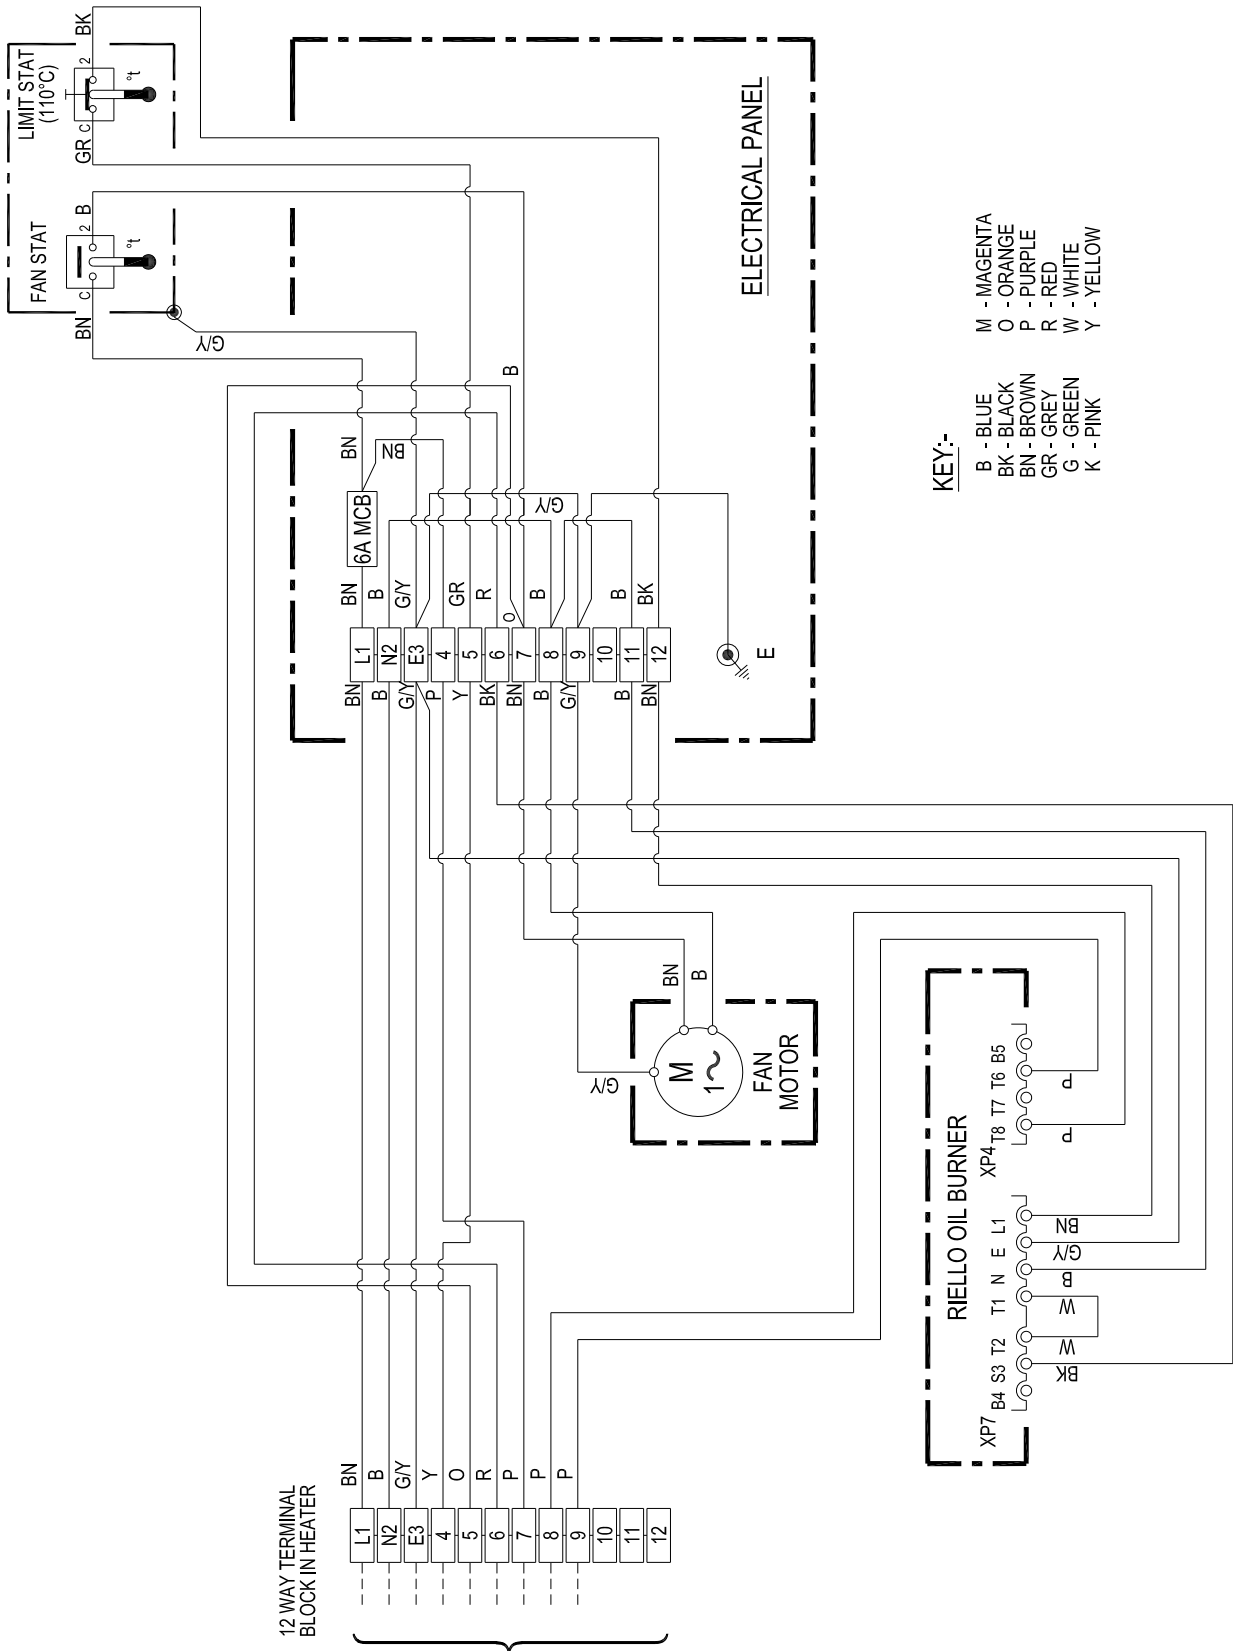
LIMIT STAT (110°C)
BK
2
C
GR
t°

FAN STAT
B
2
C
BN
t°
G/Y

ELECTRICAL PANEL

B
BN
BN
6A MCB
G/Y
G/Y

BN B G/Y GR R O B B BK
L1 N2 E3 4 5 6 7 8 9 10 11 12
BN B G/Y P Y BK BN B G/Y B BN

E

BN B
M
1~
G/Y
FAN MOTOR

RIELLO OIL BURNER
XP4 T8 T7 T6 B5
P P
XP7 B4 S3 T2 T1 N E L1
BK W W B G/Y BN

KEY:-
B - BLUE
BK - BLACK
BN - BROWN
GR - GREY
G - GREEN
K - PINK
M - MAGENTA
O - ORANGE
P - PURPLE
R - RED
W - WHITE
Y - YELLOW

12 WAY TERMINAL BLOCK IN HEATER
BN B G/Y Y O R P P P
L1 N2 E3 4 5 6 7 8 9 10 11 12